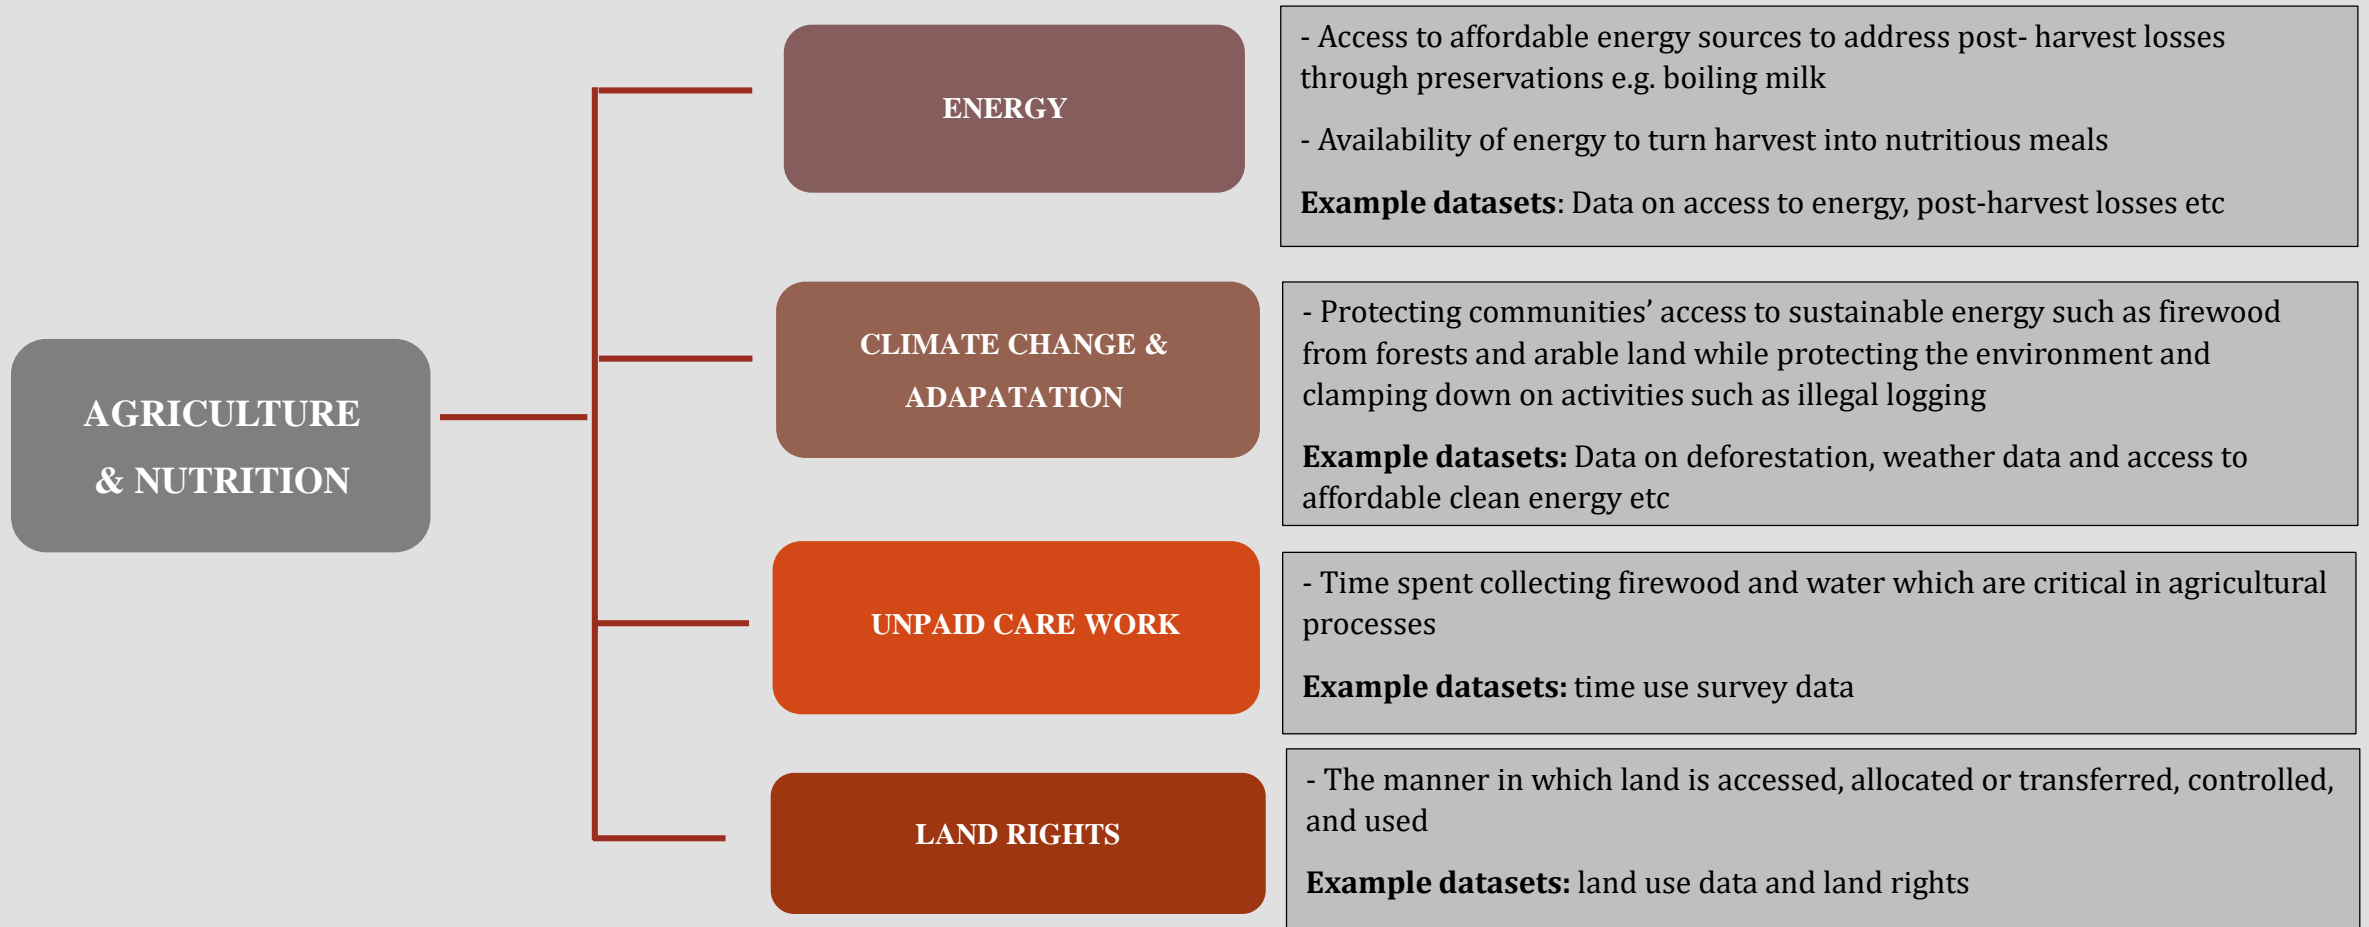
AGRICULTURE & NUTRITION

ENERGY

- Access to affordable energy sources to address post- harvest losses through preservations e.g. boiling milk

- Availability of energy to turn harvest into nutritious meals

**Example datasets**: Data on access to energy, post-harvest losses etc

CLIMATE CHANGE & ADAPATATION

- Protecting communities’ access to sustainable energy such as firewood from forests and arable land while protecting the environment and clamping down on activities such as illegal logging

**Example datasets:** Data on deforestation, weather data and access to affordable clean energy etc

UNPAID CARE WORK

- Time spent collecting firewood and water which are critical in agricultural processes

**Example datasets:** time use survey data

LAND RIGHTS

- The manner in which land is accessed, allocated or transferred, controlled, and used

**Example datasets:** land use data and land rights